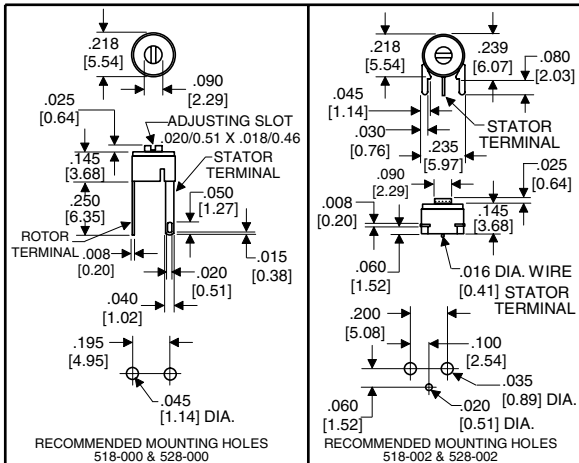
.218
[5.54]

.090
[2.29]

.025
[0.64]

ADJUSTING SLOT
.020/0.51 X .018/0.46

.145
[3.68]

STATOR
TERMINAL

.250
[6.35]

.050
[1.27]

ROTOR
TERMINAL

.008
[0.20]

.015
[0.38]

.020
[0.51]

.040
[1.02]

.195
[4.95]

.045
[1.14] DIA.

RECOMMENDED MOUNTING HOLES
518-000 & 528-000

.218
[5.54]

.239
[6.07]

.080
[2.03]

.045
[1.14]

.030
[0.76]

STATOR
TERMINAL

.235
[5.97]

.090
[2.29]

.025
[0.64]

.008
[0.20]

.145
[3.68]

.060
[1.52]

.016 DIA. WIRE
[0.41] STATOR
TERMINAL

.200
[5.08]

.100
[2.54]

.035
[0.89] DIA.

.060
[1.52]

.020
[0.51] DIA.

RECOMMENDED MOUNTING HOLES
518-002 & 528-002